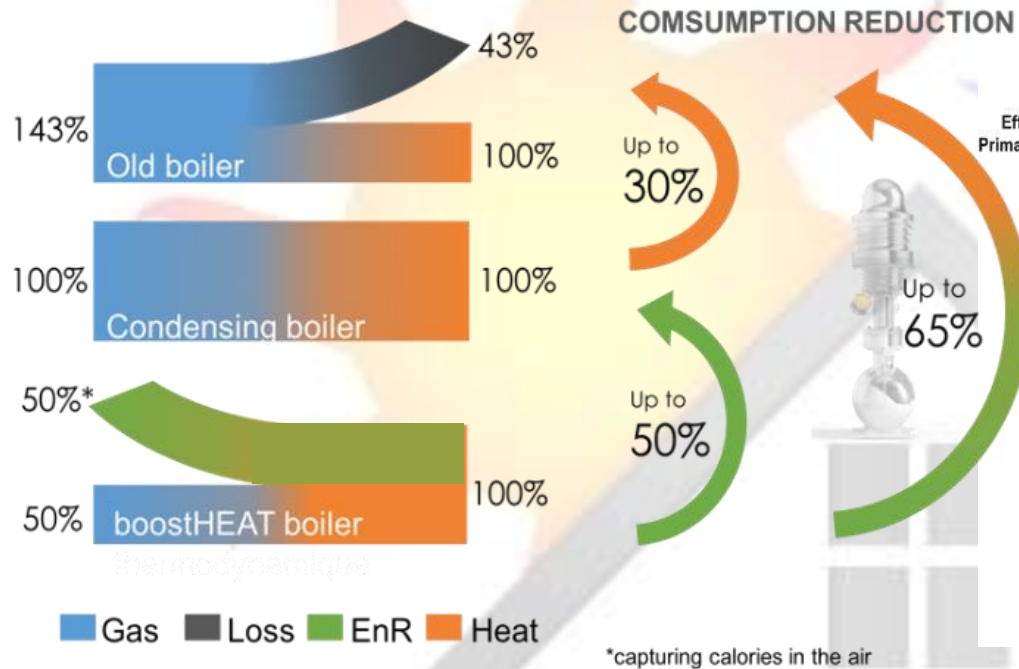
COMSUMPTION REDUCTION

43%

143%

Old boiler

100%

Up to 30%

Eff
Prima

100%

Condensing boiler

100%

Up to 65%

50%*

Up to 50%

100%

50%

boostHEAT boiler

thermodynamique

Gas Loss EnR Heat

*capturing calories in the air